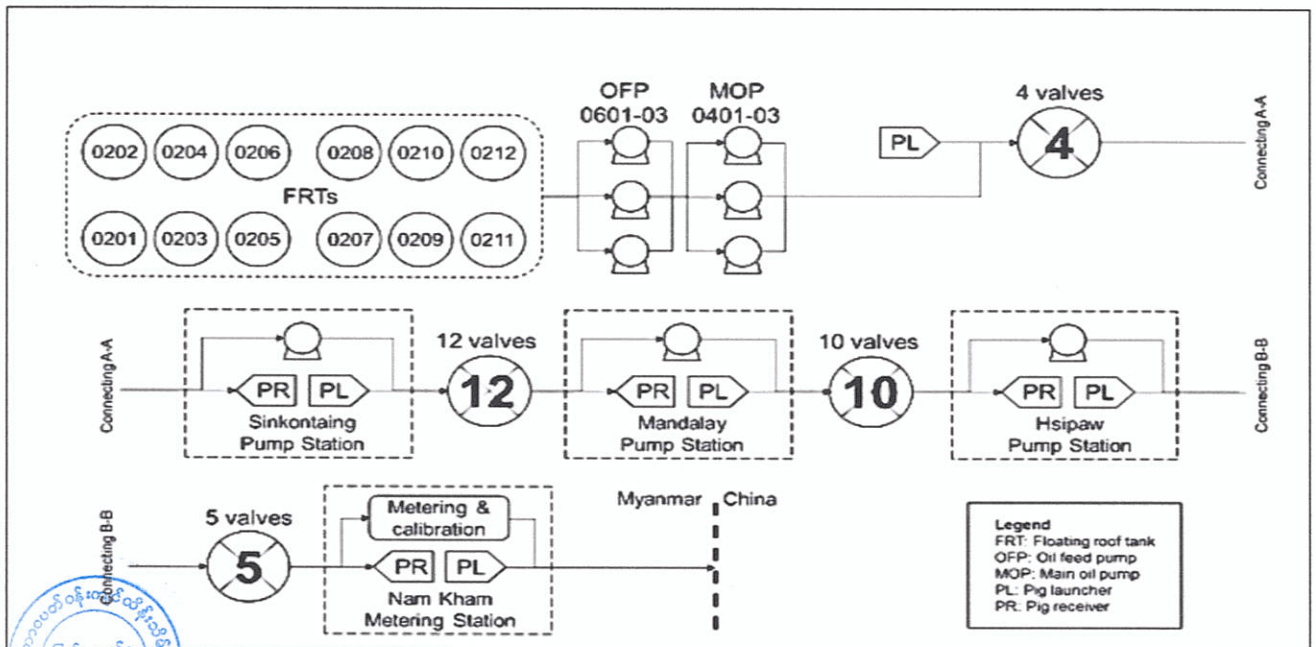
0202 0204 0206 0208 0210 0212

FRTs

0201 0203 0205 0207 0209 0211

OFP 0601-03

MOP 0401-03

PL

4 valves

4

Connecting A-A

Connecting A-A

PR PL

Sinkontaing Pump Station

12 valves

12

PR PL

Mandalay Pump Station

10 valves

10

PR PL

Hsipaw Pump Station

Connecting B-B

Connecting B-B

5 valves

5

Metering & calibration

PR PL

Nam Kham Metering Station

Myanmar China

Legend
FRT: Floating roof tank
OFP: Oil feed pump
MOP: Main oil pump
PL: Pig launcher
PR: Pig receiver

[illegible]